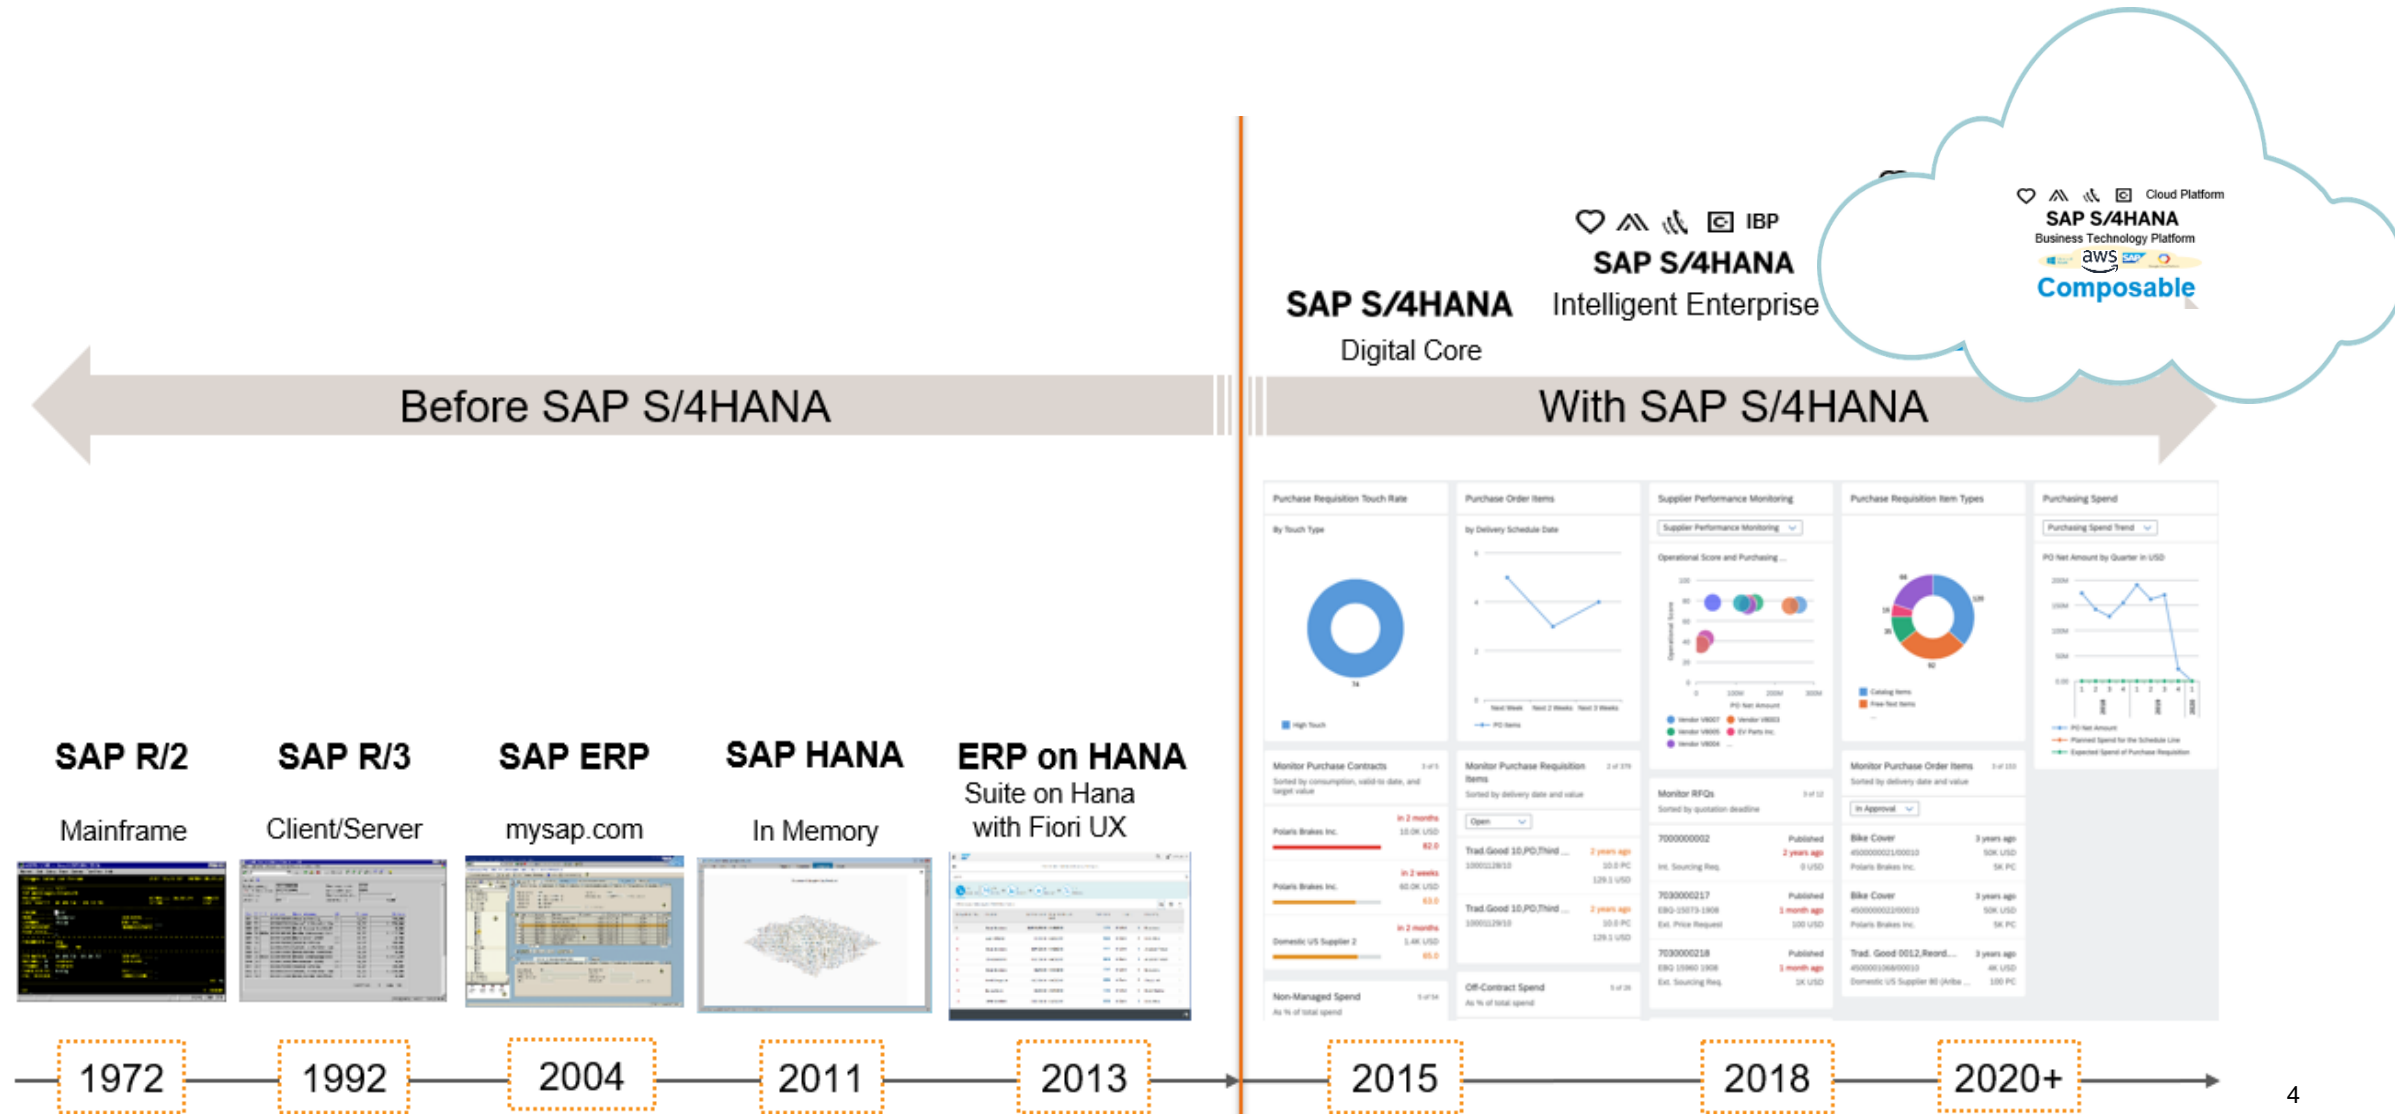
IBP
SAP S/4HANA
Intelligent Enterprise

Cloud Platform
SAP S/4HANA
Business Technology Platform
aws
Composable

SAP S/4HANA
Digital Core

Before SAP S/4HANA

With SAP S/4HANA

SAP R/2
Mainframe

SAP R/3
Client/Server

SAP ERP
mysap.com

SAP HANA
In Memory

ERP on HANA
Suite on Hana with Fiori UX

Purchase Requisition Touch Rate
By Touch Type
High Touch

Purchase Order Items
by Delivery Schedule Date

Supplier Performance Monitoring
Supplier Performance Monitoring
Operational Score and Purchasing ...

Purchase Requisition Item Types
Catalog Items
Free Text Items

Purchasing Spend
Purchasing Spend Trend
PO Net Amount by Quarter in USD

Monitor Purchase Contracts
Polaris Brakes Inc.
Polaris Brakes Inc.
Domestic US Supplier 2

Monitor Purchase Requisition Items
Open
Trad.Good 10,PO,Third ...
Trad.Good 10,PO,Third ...

Monitor RFQs
7000000002
7030000217
7030000218

Monitor Purchase Order Items
In Approval
Bike Cover
Bike Cover
Trad. Good 0012,Reord...

Non-Managed Spend

Off-Contract Spend

1972
1992
2004
2011
2013
2015
2018
2020+

4